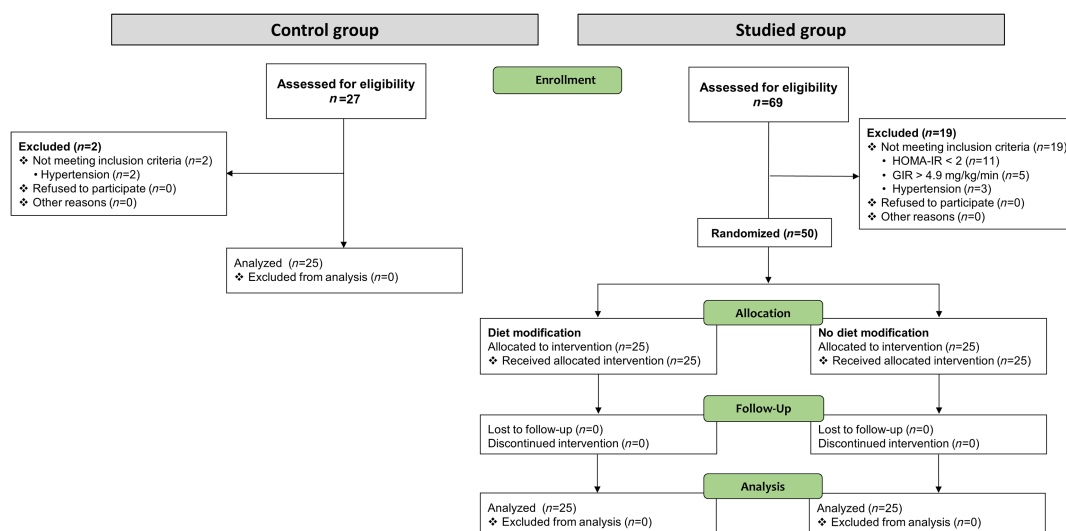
Control group

Studied group

Enrollment

Assessed for eligibility
$n$=27

Assessed for eligibility
$n$=69

Excluded ($n$=2)
❖ Not meeting inclusion criteria ($n$=2)
• Hypertension ($n$=2)
❖ Refused to participate ($n$=0)
❖ Other reasons ($n$=0)

Excluded ($n$=19)
❖ Not meeting inclusion criteria ($n$=19)
• HOMA-IR < 2 ($n$=11)
• GIR > 4.9 mg/kg/min ($n$=5)
• Hypertension ($n$=3)
❖ Refused to participate ($n$=0)
❖ Other reasons ($n$=0)

Randomized ($n$=50)

Analyzed ($n$=25)
❖ Excluded from analysis ($n$=0)

Allocation

Diet modification
Allocated to intervention ($n$=25)
❖ Received allocated intervention ($n$=25)

No diet modification
Allocated to intervention ($n$=25)
❖ Received allocated intervention ($n$=25)

Follow-Up

Lost to follow-up ($n$=0)
Discontinued intervention ($n$=0)

Lost to follow-up ($n$=0)
Discontinued intervention ($n$=0)

Analysis

Analyzed ($n$=25)
❖ Excluded from analysis ($n$=0)

Analyzed ($n$=25)
❖ Excluded from analysis ($n$=0)